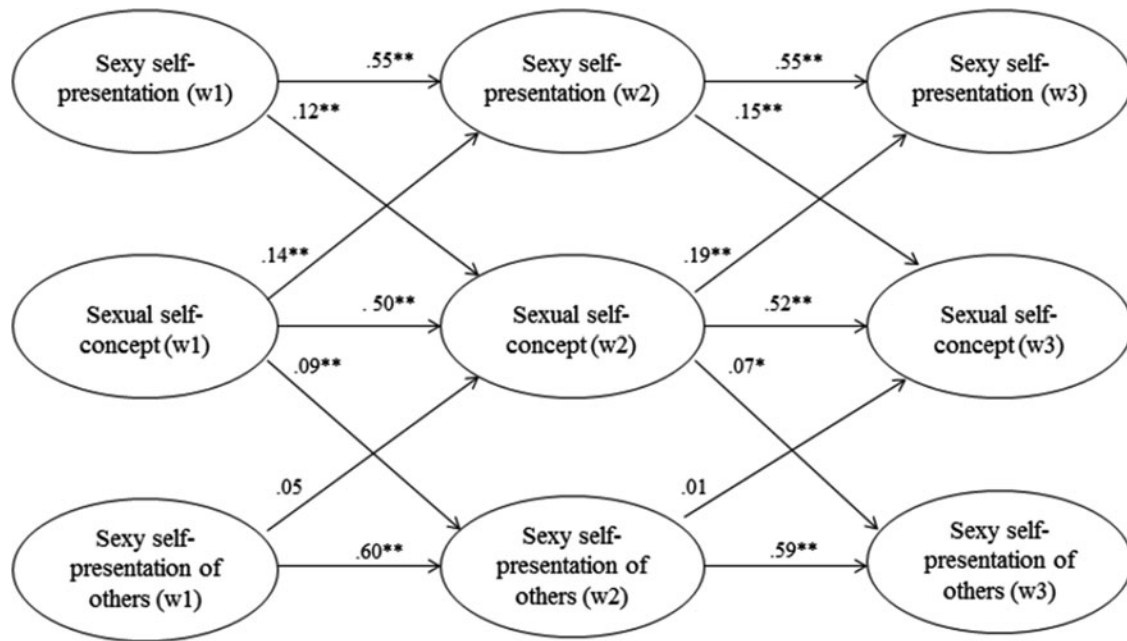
Sexy self-presentation (w1)

.55**

.12**

Sexy self-presentation (w2)

.55**

.15**

Sexy self-presentation (w3)

.14**

Sexual self-concept (w1)

. 50**

.09**

Sexual self-concept (w2)

.19**

.52**

.07*

Sexual self-concept (w3)

.05

Sexy self-presentation of others (w1)

.60**

Sexy self-presentation of others (w2)

.01

.59**

Sexy self-presentation of others (w3)